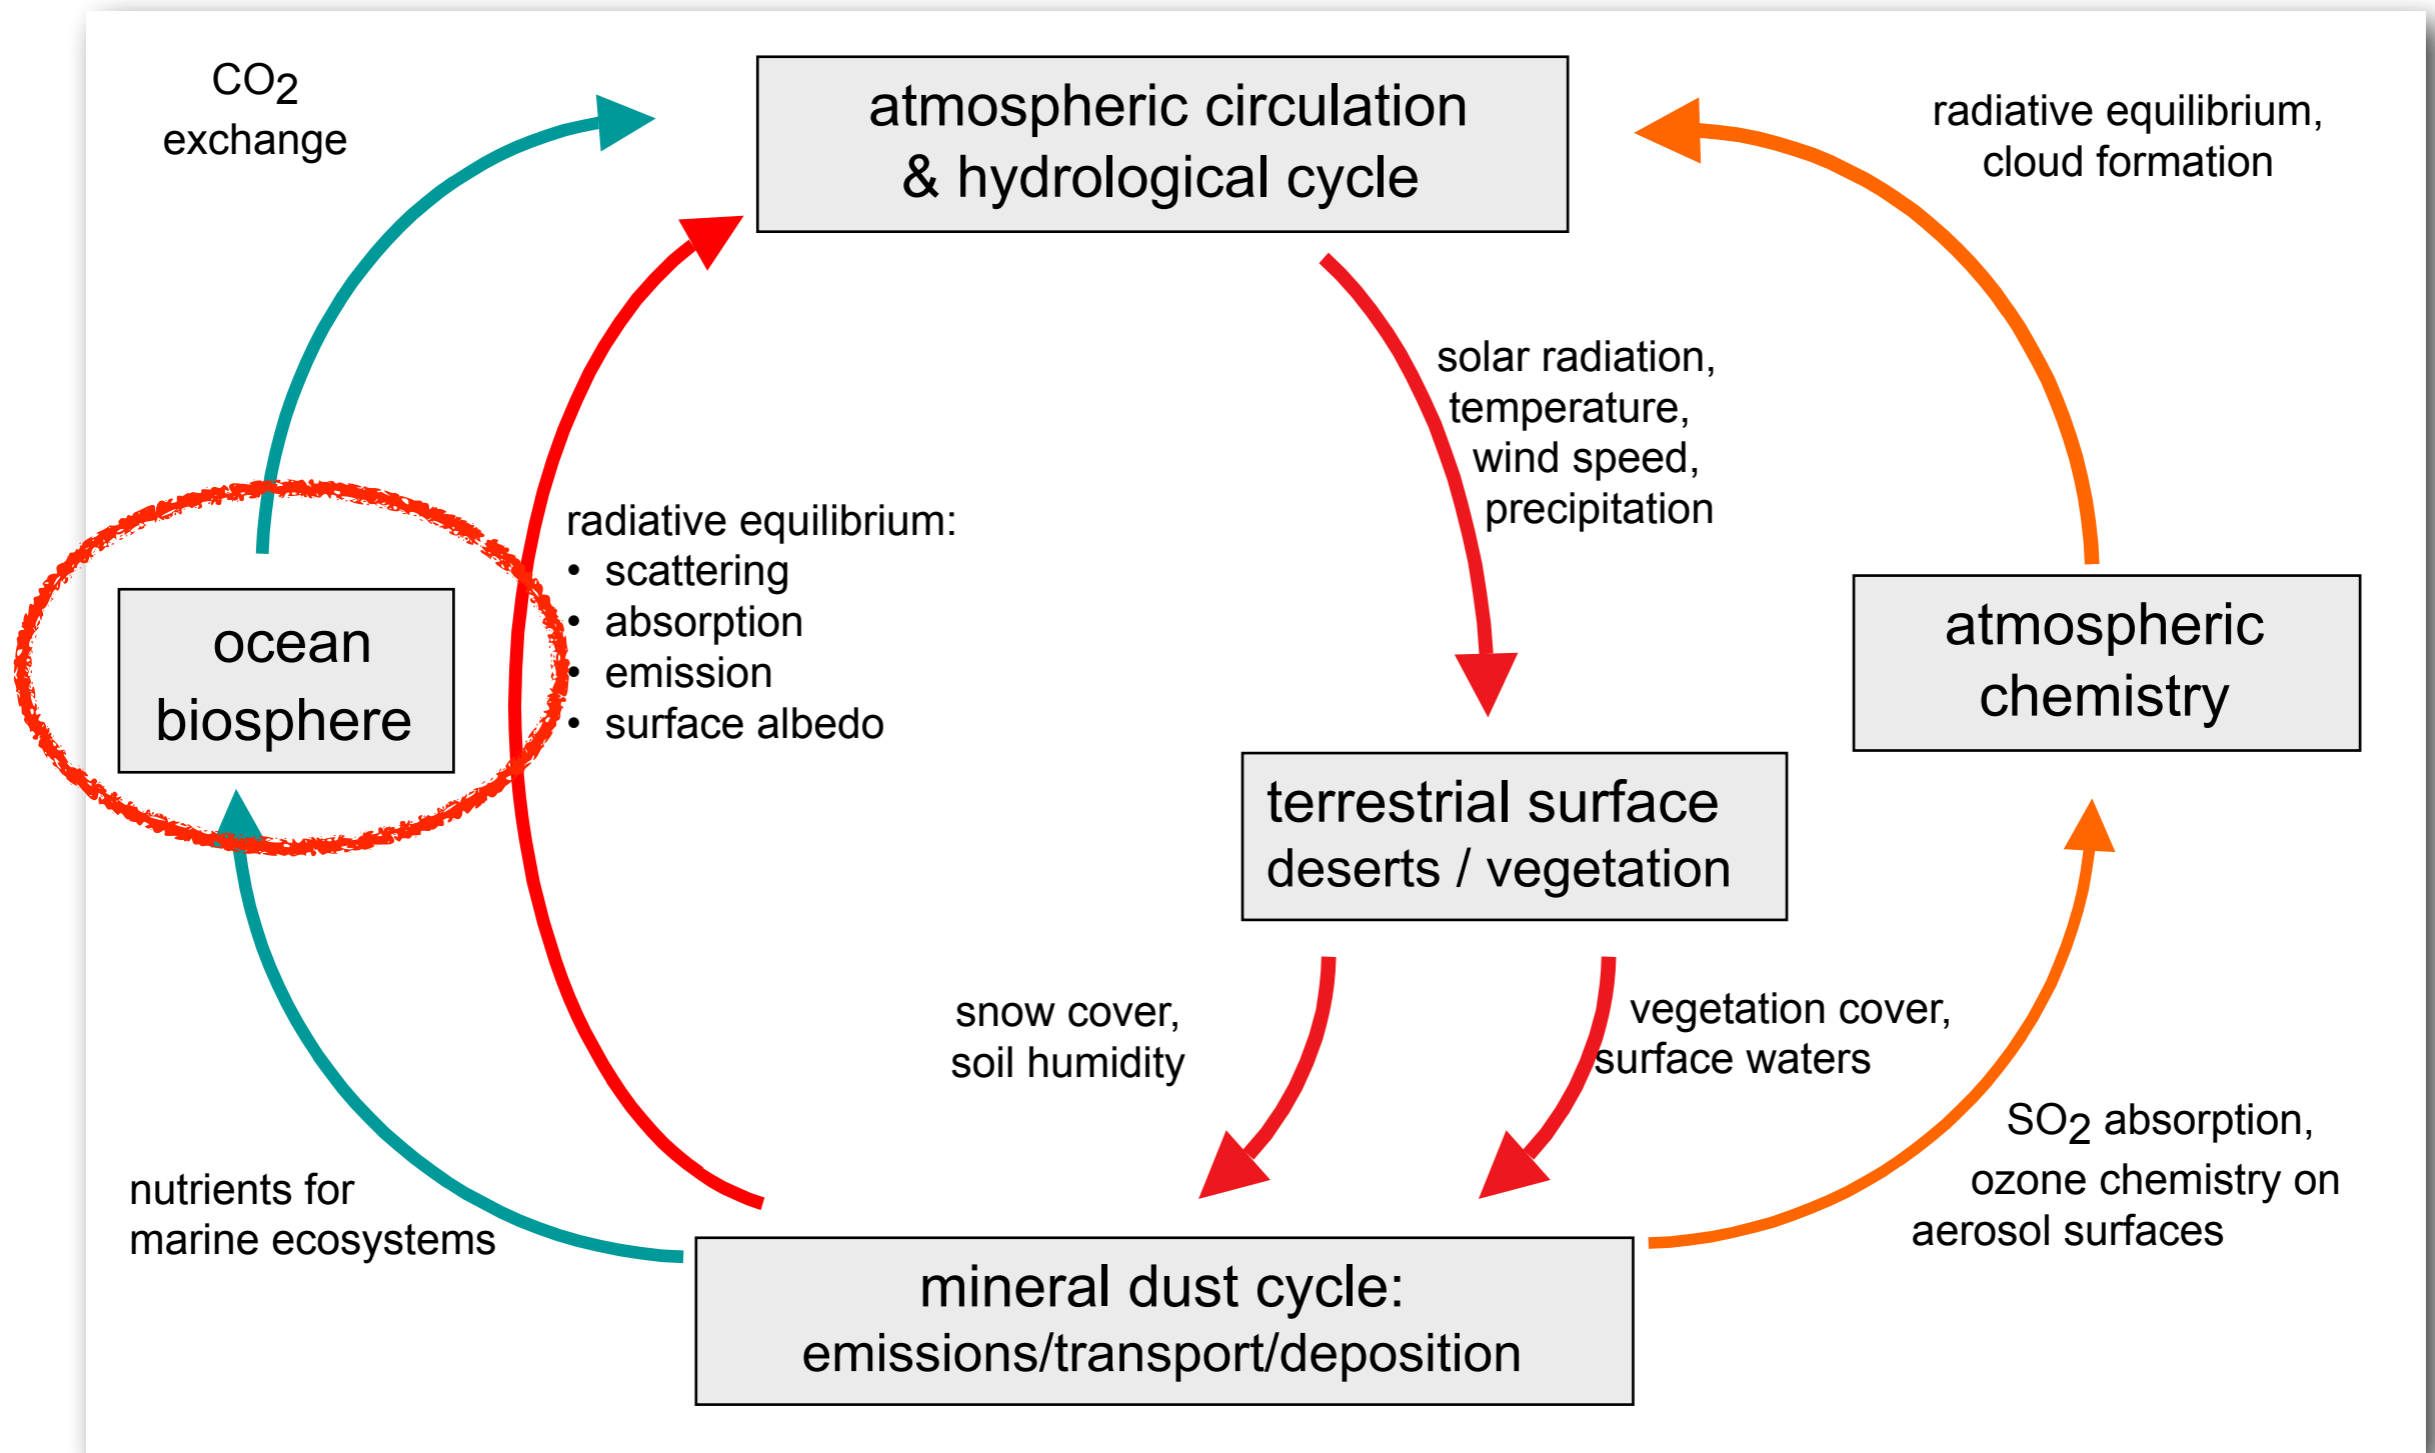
$CO_2$ exchange

atmospheric circulation & hydrological cycle

radiative equilibrium, cloud formation

solar radiation, temperature, wind speed, precipitation

radiative equilibrium:
• scattering
• absorption
• emission
• surface albedo

ocean biosphere

atmospheric chemistry

terrestrial surface deserts / vegetation

snow cover, soil humidity

vegetation cover, surface waters

$SO_2$ absorption, ozone chemistry on aerosol surfaces

nutrients for marine ecosystems

mineral dust cycle: emissions/transport/deposition